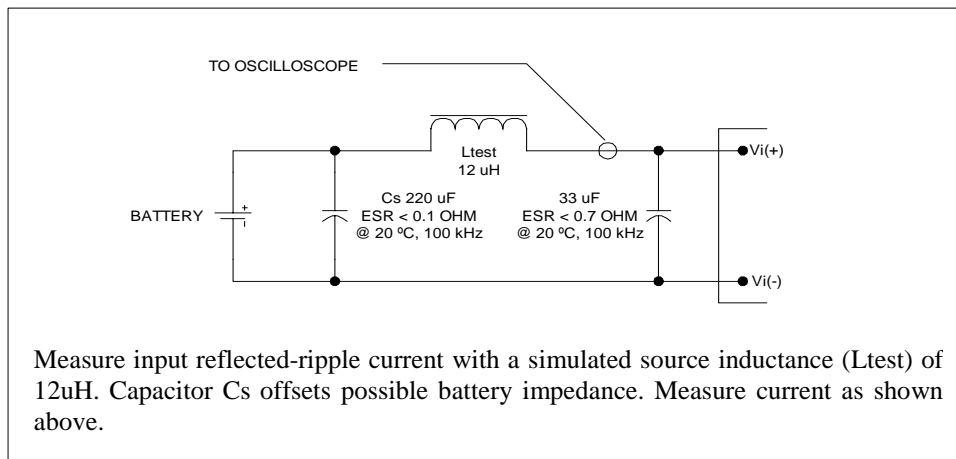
TO OSCILLOSCOPE

Ltest
12 uH

Vi(+)

BATTERY

+

Cs 220 uF
ESR < 0.1 OHM
@ 20 ºC, 100 kHz

33 uF
ESR < 0.7 OHM
@ 20 ºC, 100 kHz

Vi(-)

Measure input reflected-ripple current with a simulated source inductance (Ltest) of 12uH. Capacitor Cs offsets possible battery impedance. Measure current as shown above.